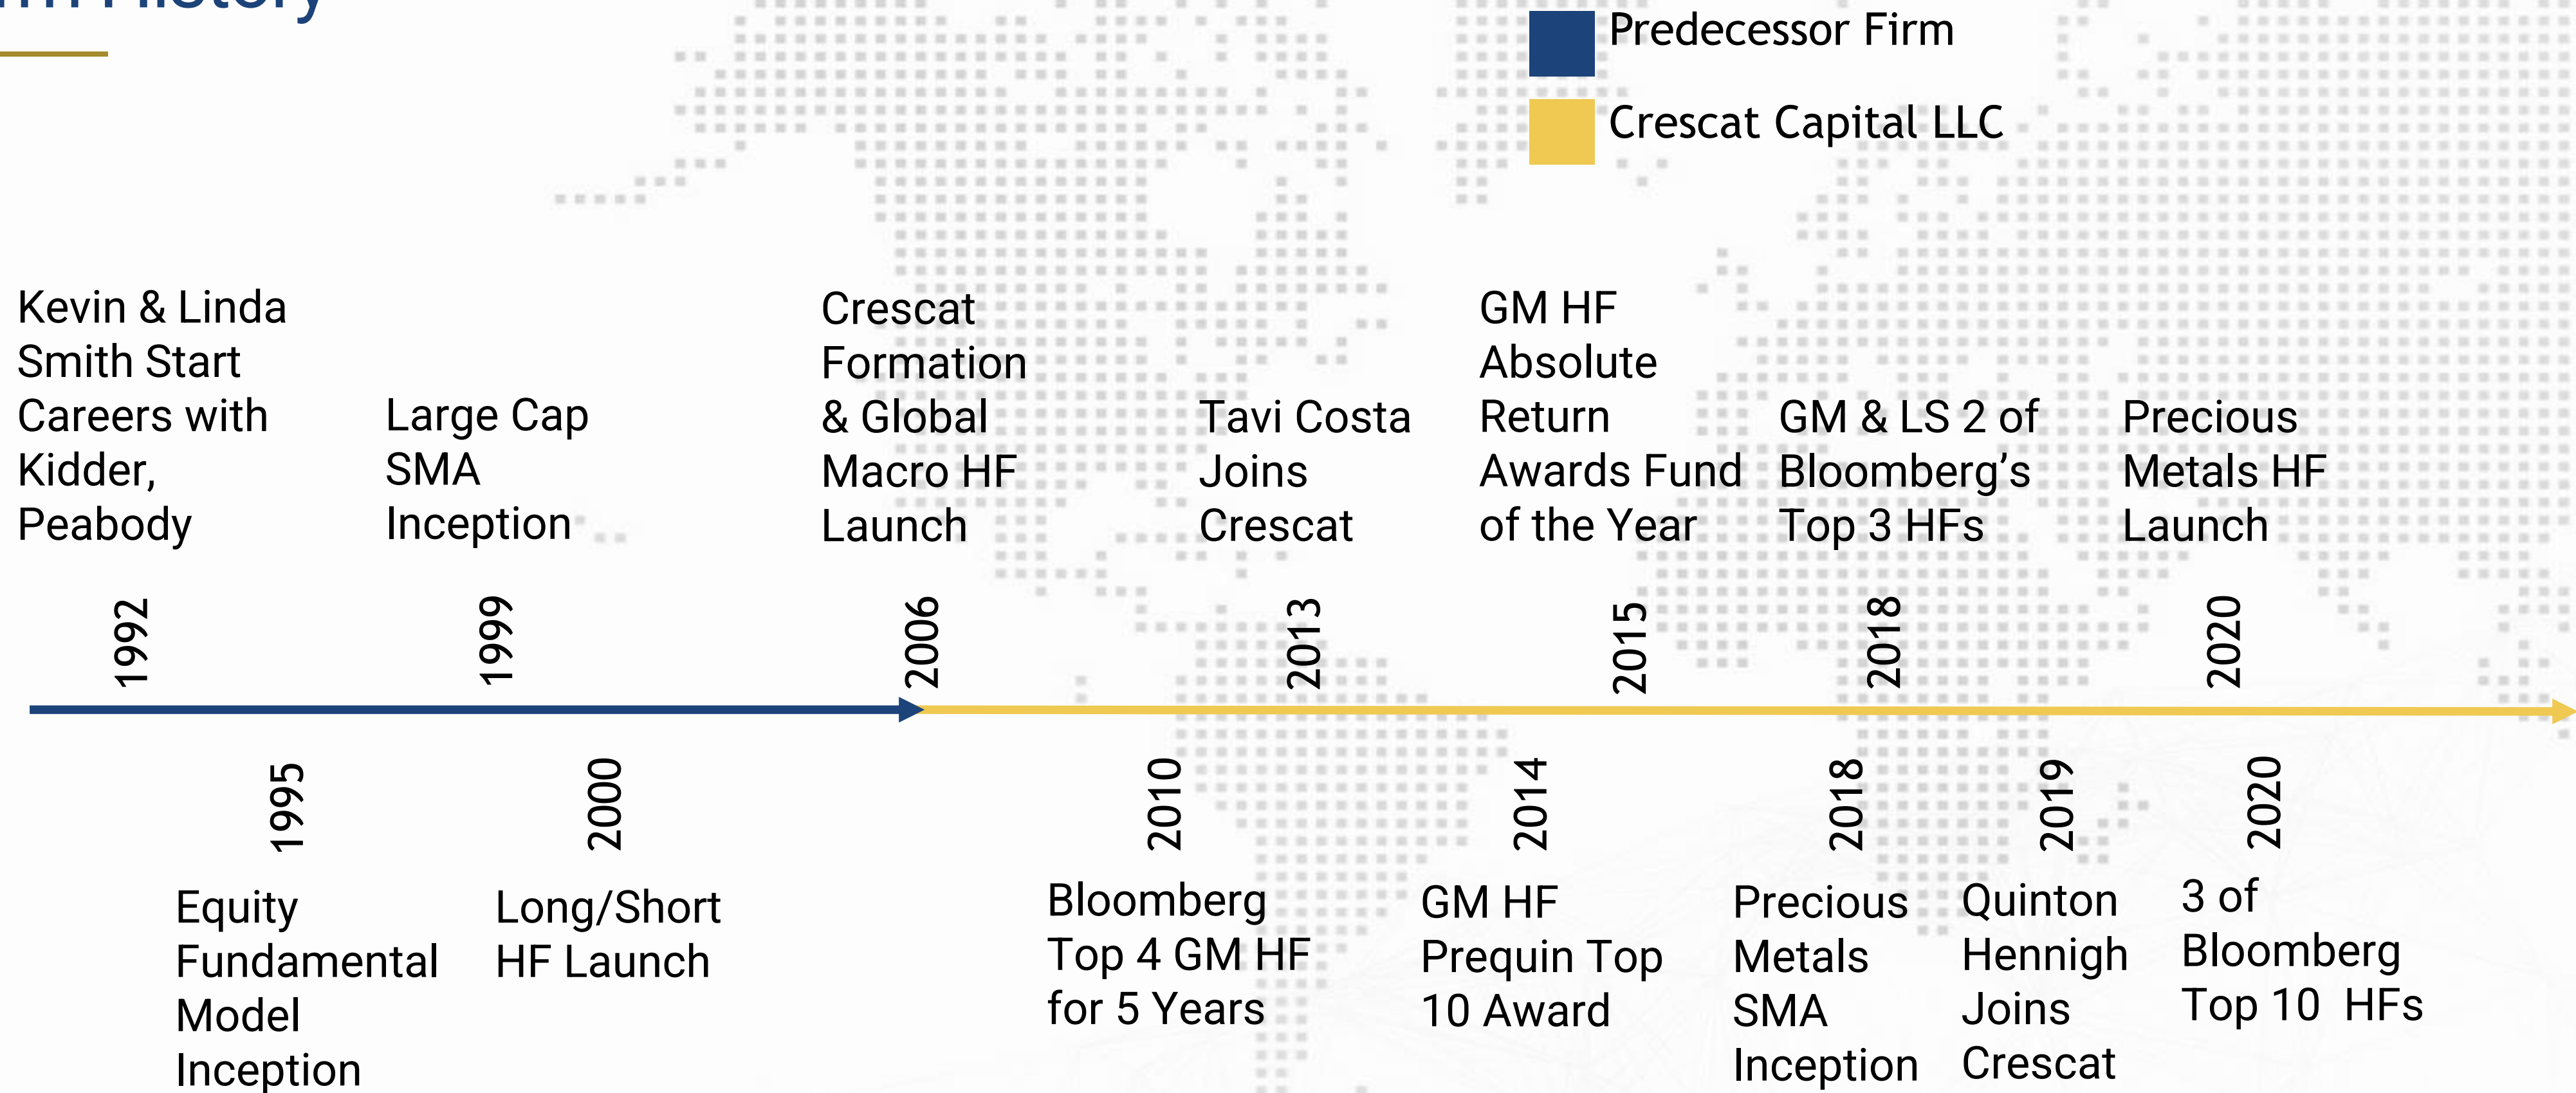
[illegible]

Predecessor Firm

Crescat Capital LLC

Kevin & Linda Smith Start Careers with Kidder, Peabody

1992

Large Cap SMA Inception

1999

Crescat Formation & Global Macro HF Launch

2006

Tavi Costa Joins Crescat

2013

GM HF Absolute Return Awards Fund of the Year

2015

GM & LS 2 of Bloomberg's Top 3 HFs

2018

Precious Metals HF Launch

2020

1995

Equity Fundamental Model Inception

2000

Long/Short HF Launch

2010

Bloomberg Top 4 GM HF for 5 Years

2014

GM HF Prequin Top 10 Award

2018

Precious Metals SMA Inception

2019

Quinton Hennigh Joins Crescat

2020

3 of Bloomberg Top 10 HFs